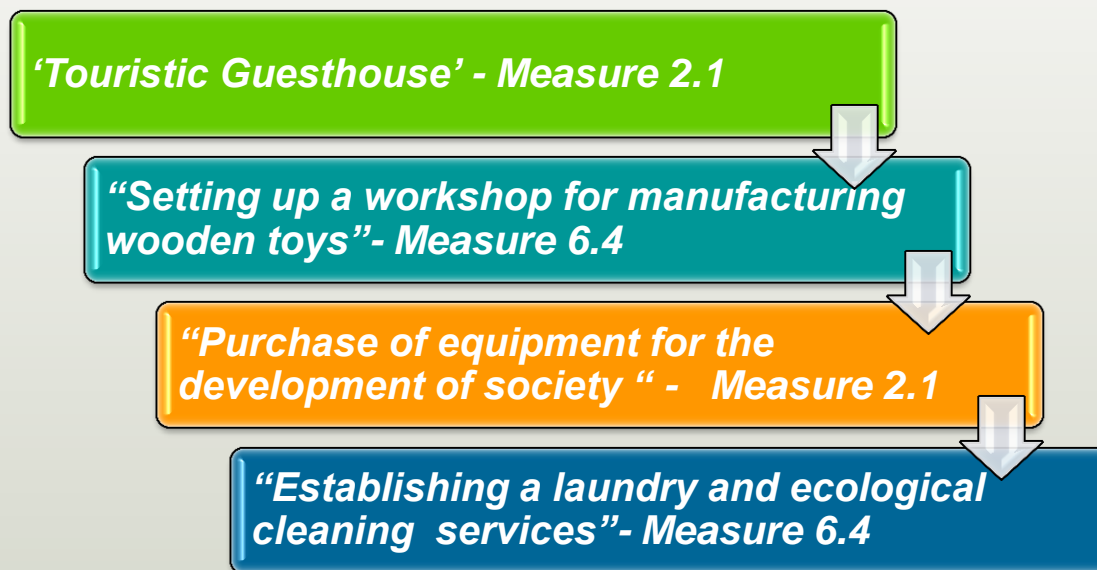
‘Touristic Guesthouse’ - Measure 2.1

“Setting up a workshop for manufacturing wooden toys”- Measure 6.4

“Purchase of equipment for the development of society “ - Measure 2.1

“Establishing a laundry and ecological cleaning services”- Measure 6.4